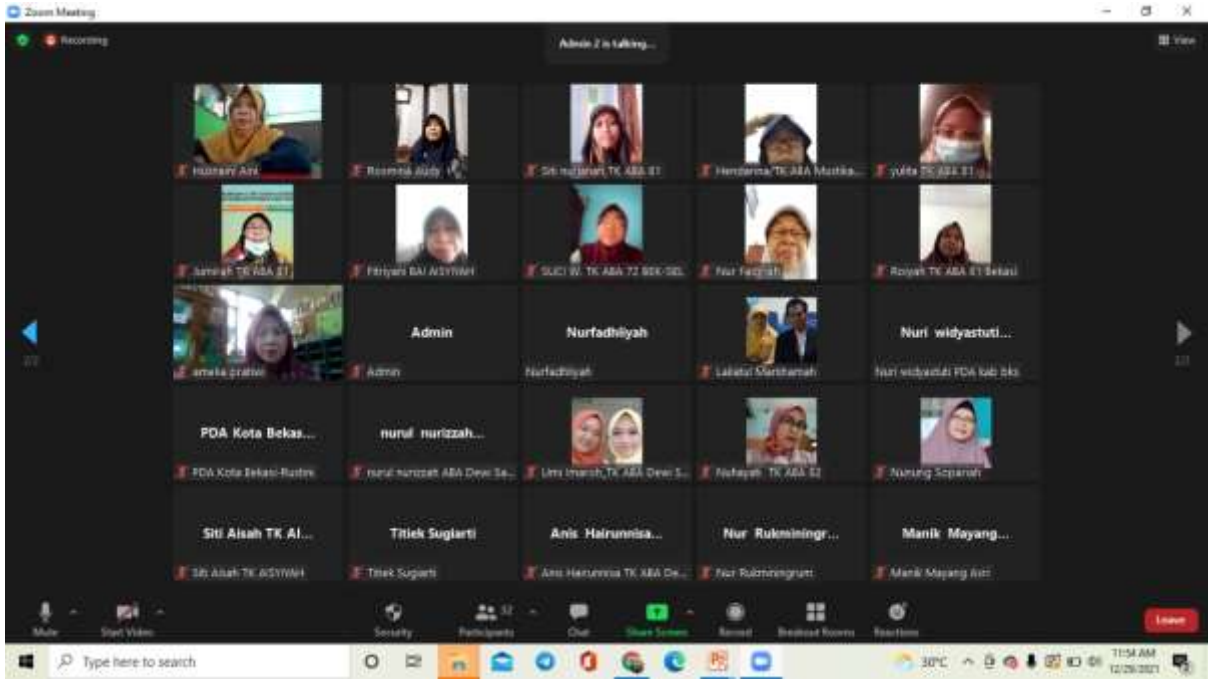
Zoom Meeting

Recording

Admin 2 is talking...

View

Husnaini Ani

Rosmina Aldy

Siti nurjanah TK ABA 81

Hendarina/TK ABA Mustika...

yulita TK ABA 81

Jumirah TK ABA 81

Fitriyani BAI AISYIYAH

SUCI W. TK ABA 72 BEK-SEL

Nur Fazilah

Royah TK ABA 81 Bekasi

amelia pratiwi

Admin

Admin

Nurfadhliyah

Nurfadhliyah

Lailatul Marhamah

Nuri widyastuti...

Nuri widyastuti PDA kab bks

PDA Kota Bekas...

PDA Kota Bekasi-Rustini

nurul nurizzah...

nurul nurizzah ABA Dewi Sa...

Umi Imaroh TK ABA Dewi S...

Nuhayati TK ABA 82

Nunung Sopanah

Siti Aisah TK Al...

Siti Aisah TK AISYIYAH

Titiek Sugiarti

Titiek Sugiarti

Anis Hairunnisa...

Anis Hairunnisa TK ABA De...

Nur Rukminingr...

Nur Rukminingrum

Manik Mayang...

Manik Mayang Asri

Mute

Start Video

Security

Participants 32

Chat

Share Screen

Record

Breakout Rooms

Reactions

Leave

Type here to search

30°C

11:54 AM
12/29/2021